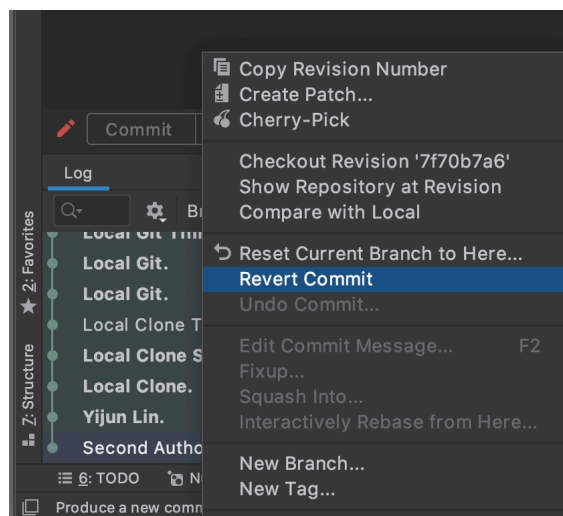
Commit

Log

Br

Local Git This

Local Git.

Local Git.

Local Clone T

Local Clone S

Local Clone.

Yijun Lin.

Second Autho

2: Favorites

Z: Structure

6: TODO

N

Produce a new comm

Copy Revision Number
Create Patch...
Cherry-Pick

Checkout Revision '7f70b7a6'
Show Repository at Revision
Compare with Local

Reset Current Branch to Here...
Revert Commit
Undo Commit...

Edit Commit Message... F2
Fixup...
Squash Into...
Interactively Rebase from Here...

New Branch...
New Tag...